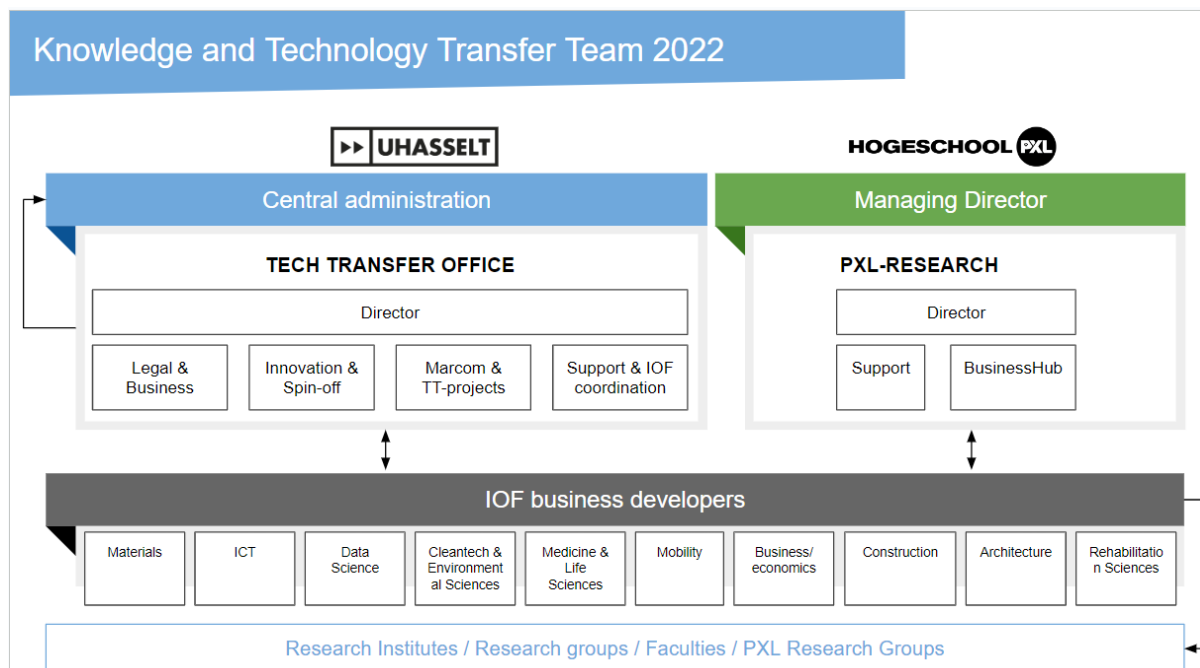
Knowledge and Technology Transfer Team 2022

UHASSELT

HOGESCHOOL PXL

Central administration

Managing Director

TECH TRANSFER OFFICE

Director

Legal & Business

Innovation & Spin-off

Marcom & TT-projects

Support & IOF coordination

PXL-RESEARCH

Director

Support

BusinessHub

IOF business developers

Materials

ICT

Data Science

Cleantech & Environmental Sciences

Medicine & Life Sciences

Mobility

Business/ economics

Construction

Architecture

Rehabilitation Sciences

Research Institutes / Research groups / Faculties / PXL Research Groups